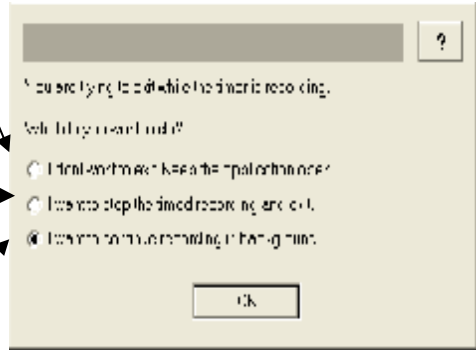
?

You are trying to exit while the timer is recording.

What do you want to do?

I don't want to exit. Keep the application open.

I want to stop the timed recording and exit.

I want to continue recording in the background.

OK